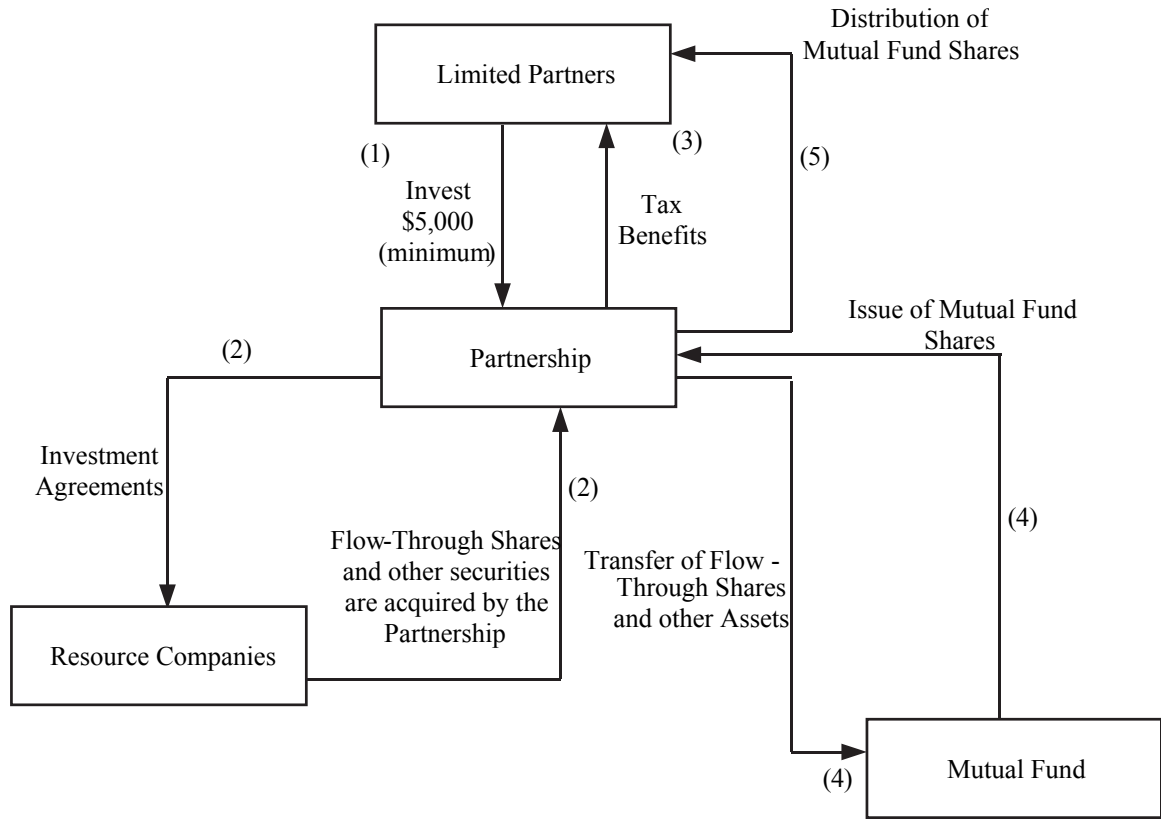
Distribution of Mutual Fund Shares

Limited Partners

(1)

(3)

(5)

Invest \$5,000 (minimum)

Tax Benefits

Issue of Mutual Fund Shares

(2)

Partnership

Investment Agreements

(2)

(4)

Flow-Through Shares and other securities are acquired by the Partnership

Transfer of Flow - Through Shares and other Assets

Resource Companies

(4)

Mutual Fund